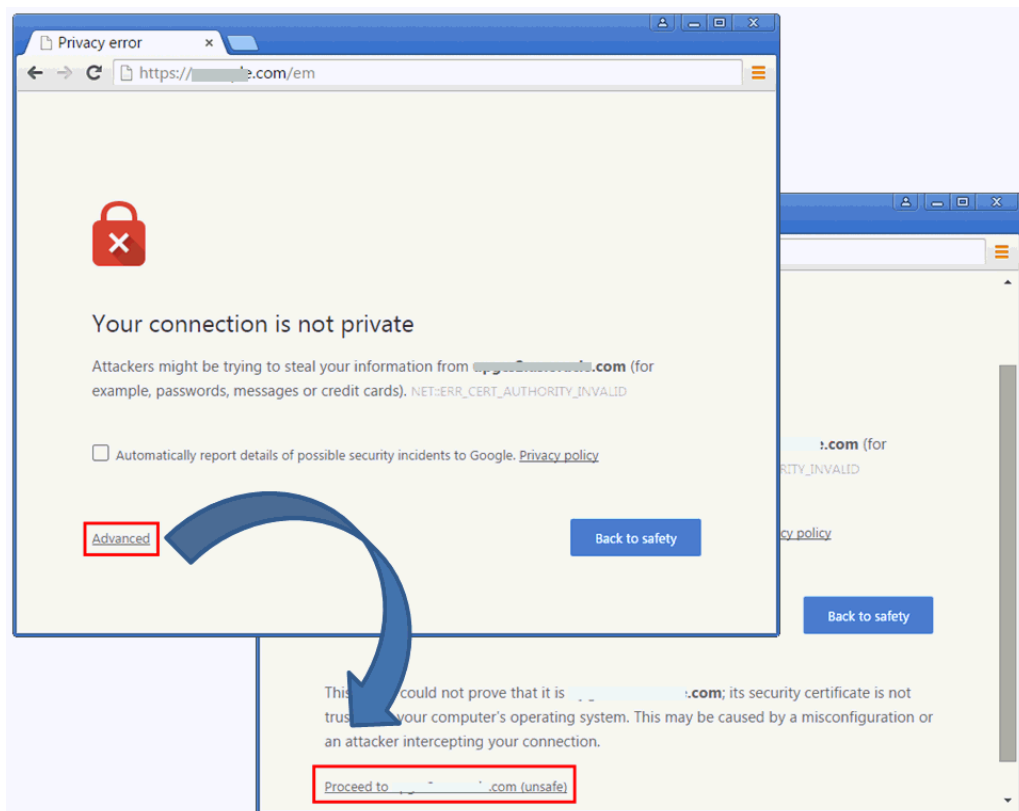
Privacy error

https://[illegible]e.com/em

Your connection is not private

Attackers might be trying to steal your information from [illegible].com (for example, passwords, messages or credit cards). NET::ERR_CERT_AUTHORITY_INVALID

Automatically report details of possible security incidents to Google. Privacy policy

Advanced

Back to safety

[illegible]e.com (for
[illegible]RITY_INVALID

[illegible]cy policy

Back to safety

This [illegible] could not prove that it is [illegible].com; its security certificate is not trus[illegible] your computer's operating system. This may be caused by a misconfiguration or an attacker intercepting your connection.

Proceed to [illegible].com (unsafe)